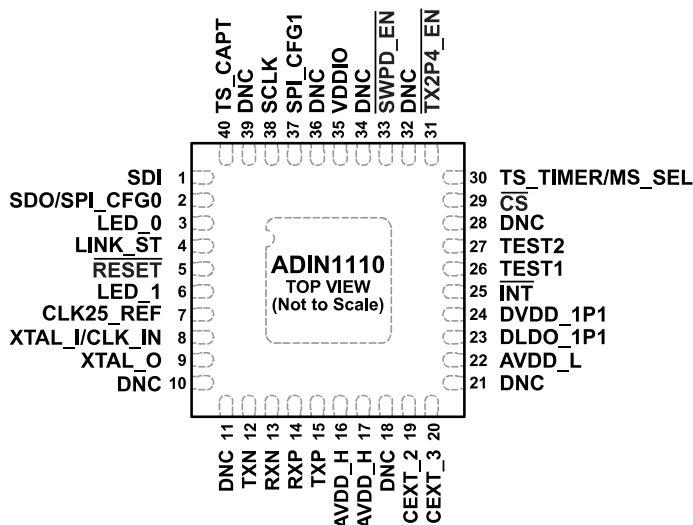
40 TS_CAPT
39 DNC
38 SCLK
37 SPI_CFG1
36 DNC
35 VDDIO
34 DNC
33 $\overline{\text{SWPD\_EN}}$
32 DNC
31 $\overline{\text{TX2P4\_EN}}$

SDI 1
SDO/SPI_CFG0 2
LED_0 3
LINK_ST 4
$\overline{\text{RESET}}$ 5
LED_1 6
CLK25_REF 7
XTAL_I/CLK_IN 8
XTAL_O 9
DNC 10

ADIN1110
TOP VIEW
(Not to Scale)

30 TS_TIMER/MS_SEL
29 $\overline{\text{CS}}$
28 DNC
27 TEST2
26 TEST1
25 $\overline{\text{INT}}$
24 DVDD_1P1
23 DLDO_1P1
22 AVDD_L
21 DNC

DNC 11
TXN 12
RXN 13
RXP 14
TXP 15
AVDD_H 16
AVDD_H 17
DNC 18
CEXT_2 19
CEXT_3 20